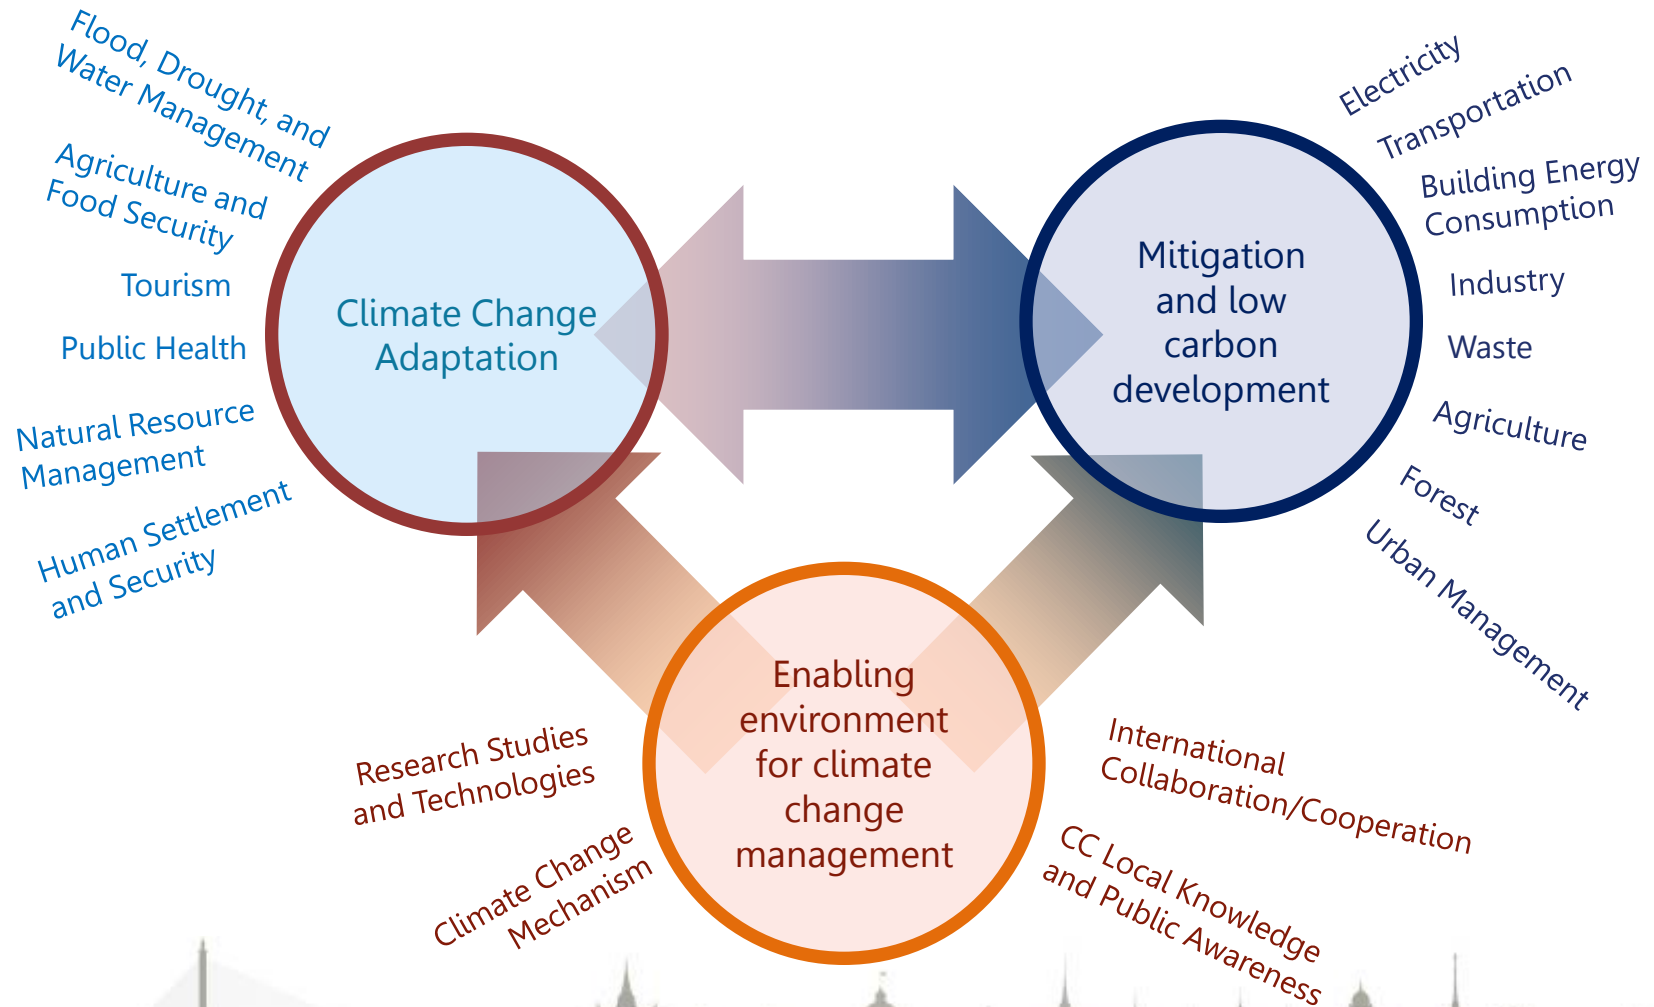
Flood, Drought, and Water Management

Agriculture and Food Security

Tourism

Public Health

Natural Resource Management

Human Settlement and Security

Climate Change Adaptation

Mitigation and low carbon development

Electricity

Transportation

Building Energy Consumption

Industry

Waste

Agriculture

Forest

Urban Management

Enabling environment for climate change management

Research Studies and Technologies

Climate Change Mechanism

International Collaboration/Cooperation

CC Local Knowledge and Public Awareness